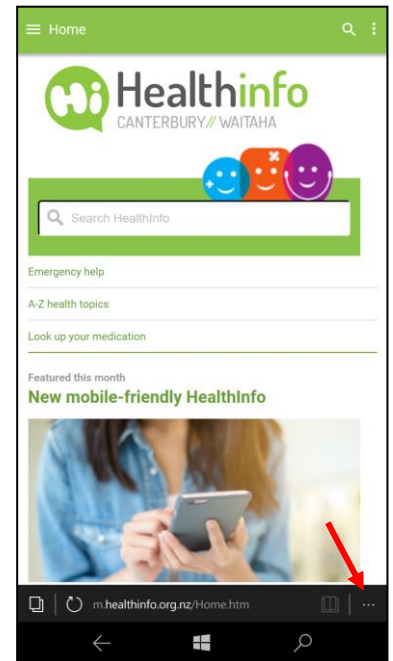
Home

Hi Healthinfo
CANTERBURY // WAITAHA

Search HealthInfo

Emergency help

A-Z health topics

Look up your medication

Featured this month

New mobile-friendly HealthInfo

m.healthinfo.org.nz/Home.htm

...